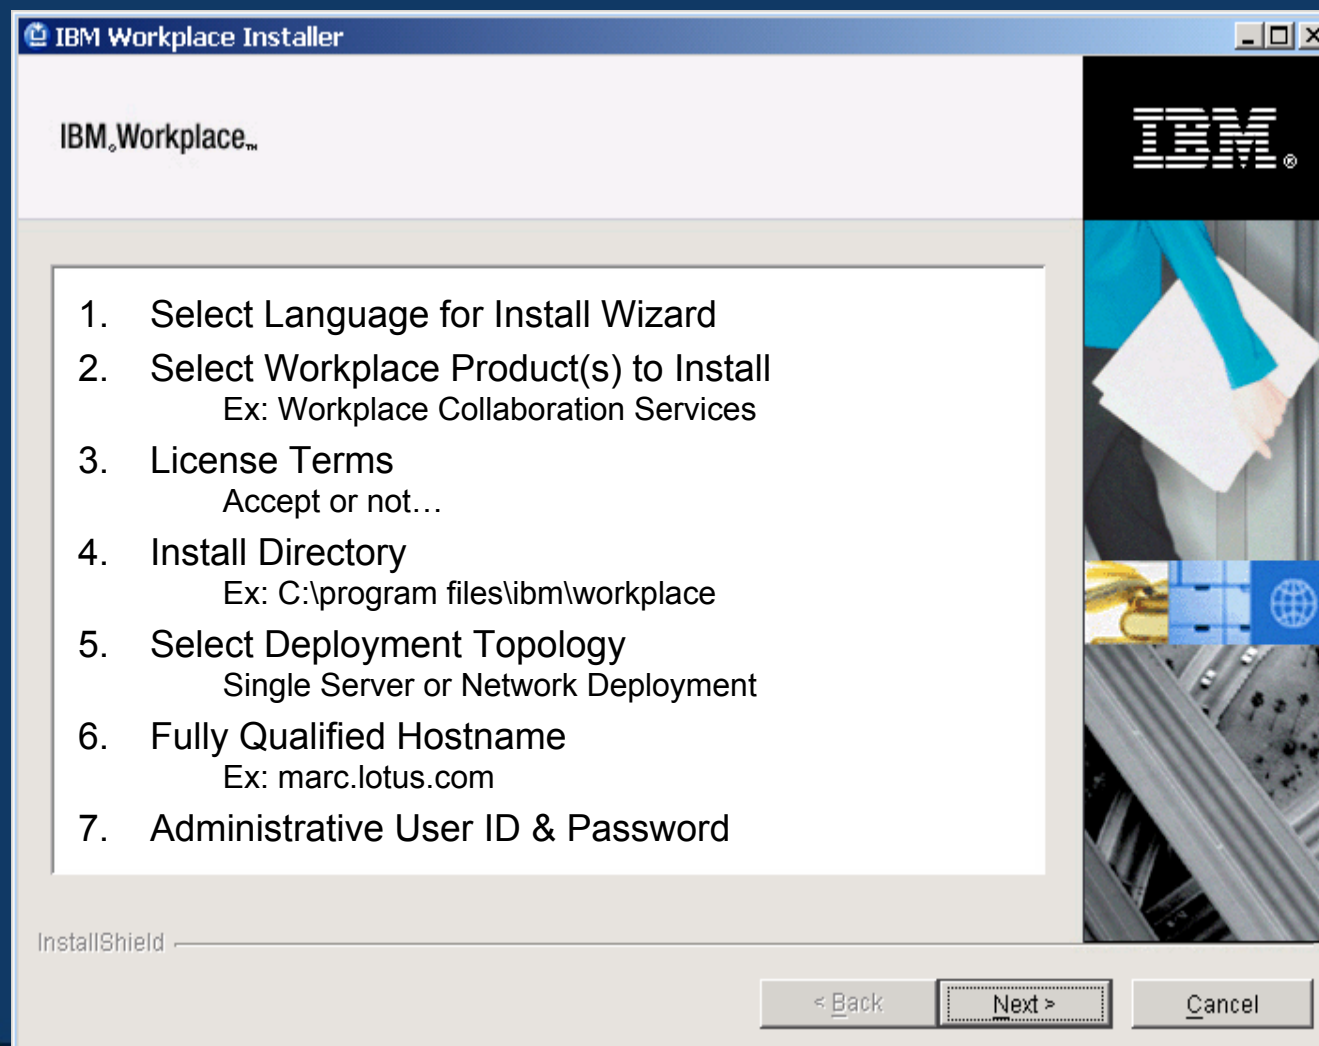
IBM Workplace Installer

IBM® Workplace™

IBM®

1. Select Language for Install Wizard

2. Select Workplace Product(s) to Install
Ex: Workplace Collaboration Services

3. License Terms
Accept or not…

4. Install Directory
Ex: C:\program files\ibm\workplace

5. Select Deployment Topology
Single Server or Network Deployment

6. Fully Qualified Hostname
Ex: marc.lotus.com

7. Administrative User ID & Password

InstallShield

< Back

Next >

Cancel